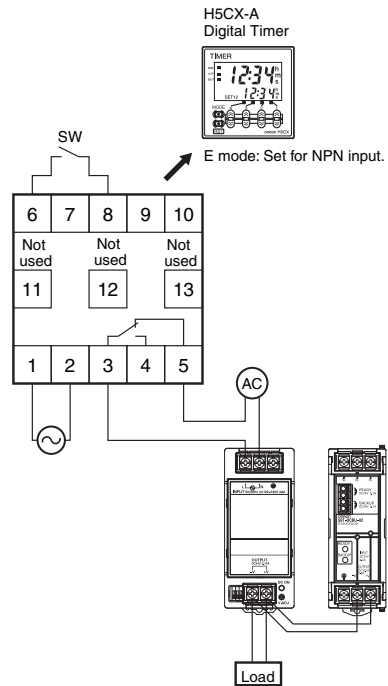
H5CX-A
Digital Timer

TIMER
12:34
12:34
SET12
MODE
omron H5CX

E mode: Set for NPN input.

SW

| 6 | 7 | 8 | 9 | 10 |
|---|---|---|---|---|
| Not used | | Not used | | Not used |
| 11 | | 12 | | 13 |

| 1 | 2 | 3 | 4 | 5 |
|---|---|---|---|---|

AC

INPUT

OUTPUT

DC ON

Load